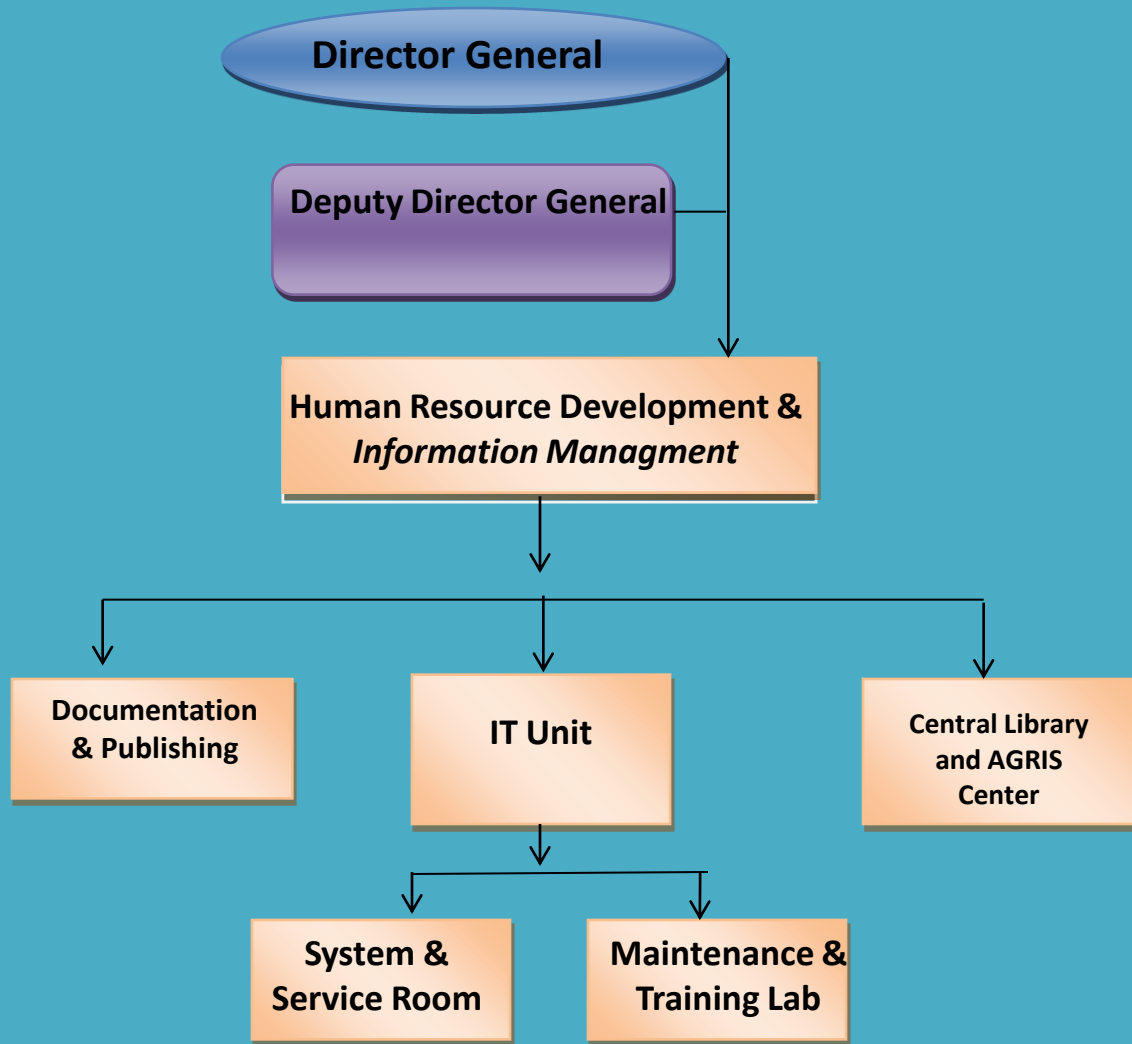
Director General

Deputy Director General

Human Resource Development & *Information Managment*

Documentation & Publishing

IT Unit

Central Library and AGRIS Center

System & Service Room

Maintenance & Training Lab